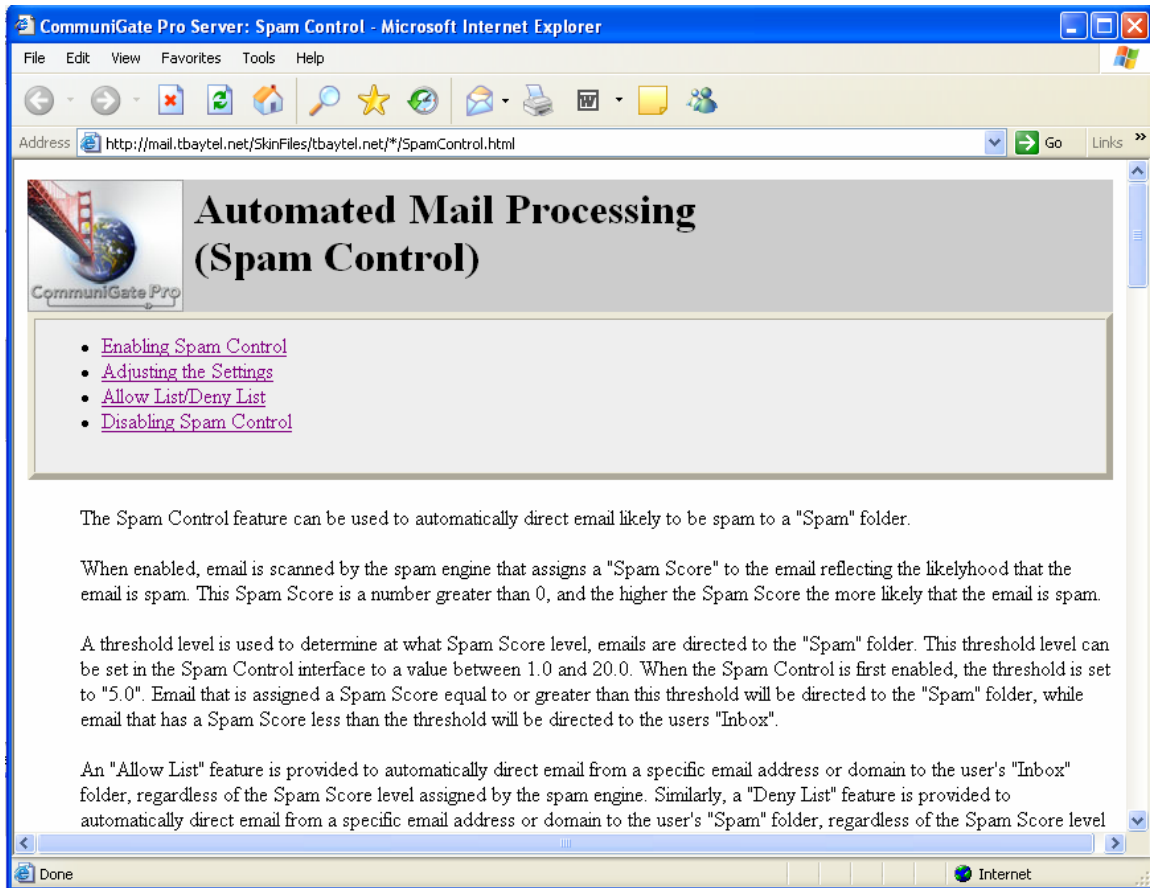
CommuniGate Pro Server: Spam Control - Microsoft Internet Explorer

File Edit View Favorites Tools Help

Address http://mail.tbaytel.net/SkinFiles/tbaytel.net/*/SpamControl.html Go Links »

CommuniGate Pro

# Automated Mail Processing (Spam Control)

- Enabling Spam Control
- Adjusting the Settings
- Allow List/Deny List
- Disabling Spam Control

The Spam Control feature can be used to automatically direct email likely to be spam to a "Spam" folder.

When enabled, email is scanned by the spam engine that assigns a "Spam Score" to the email reflecting the likelyhood that the email is spam. This Spam Score is a number greater than 0, and the higher the Spam Score the more likely that the email is spam.

A threshold level is used to determine at what Spam Score level, emails are directed to the "Spam" folder. This threshold level can be set in the Spam Control interface to a value between 1.0 and 20.0. When the Spam Control is first enabled, the threshold is set to "5.0". Email that is assigned a Spam Score equal to or greater than this threshold will be directed to the "Spam" folder, while email that has a Spam Score less than the threshold will be directed to the users "Inbox".

An "Allow List" feature is provided to automatically direct email from a specific email address or domain to the user's "Inbox" folder, regardless of the Spam Score level assigned by the spam engine. Similarly, a "Deny List" feature is provided to automatically direct email from a specific email address or domain to the user's "Spam" folder, regardless of the Spam Score level

Done Internet